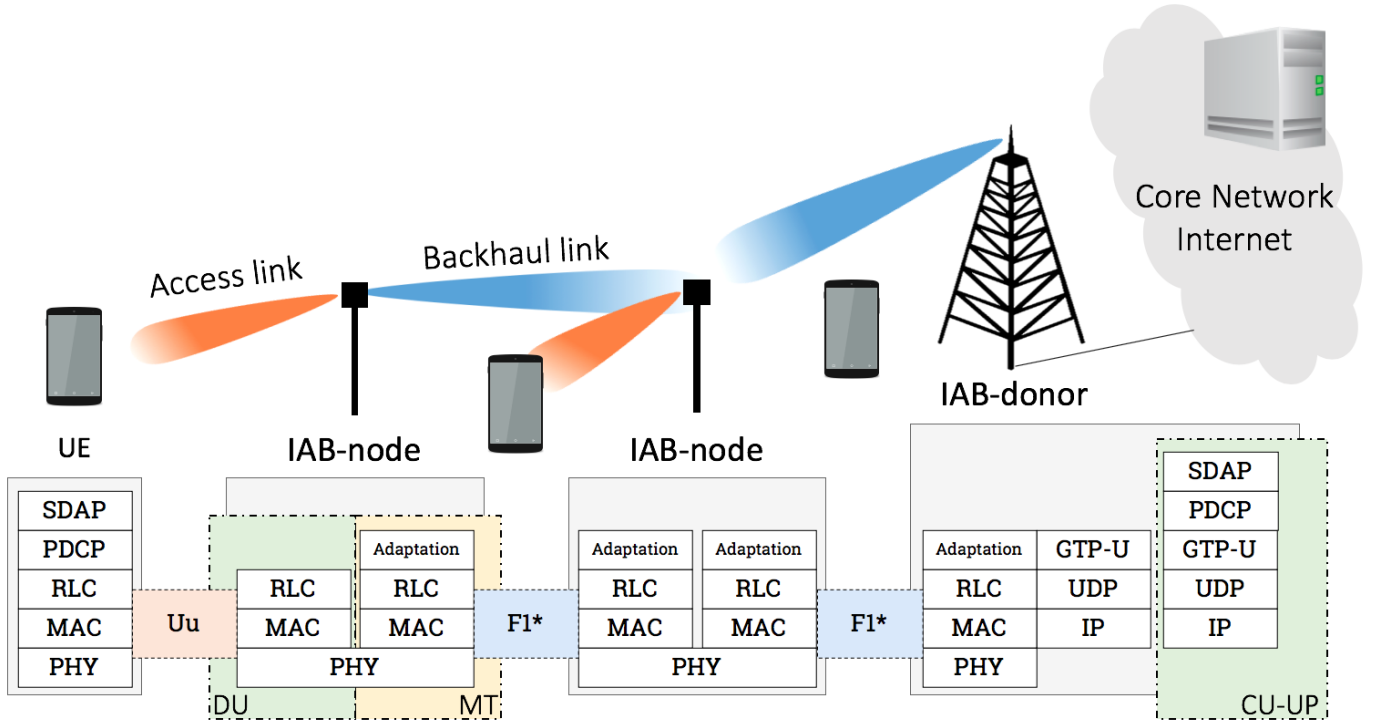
Core Network
Internet

Access link

Backhaul link

IAB-donor

UE

IAB-node

IAB-node

SDAP
PDCP
RLC
MAC
PHY

Uu

RLC
MAC

Adaptation
RLC
MAC

PHY

DU

MT

F1*

Adaptation
RLC
MAC

Adaptation
RLC
MAC

PHY

F1*

Adaptation
RLC
MAC
PHY

GTP-U
UDP
IP

SDAP
PDCP
GTP-U
UDP
IP

CU-UP